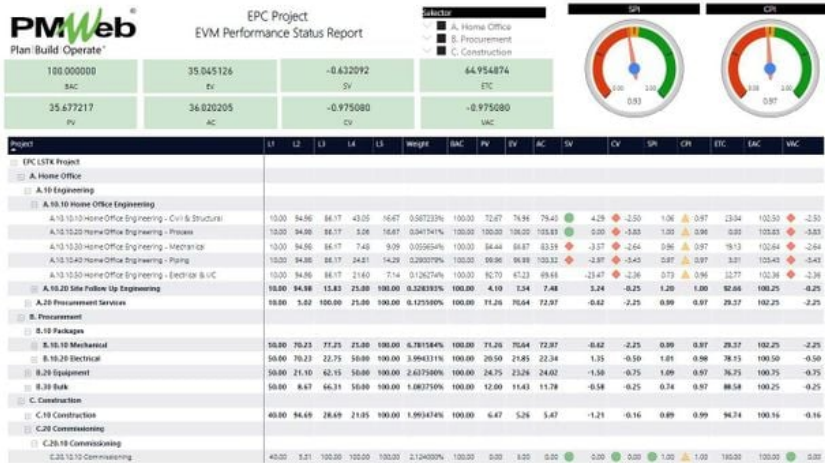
PMWeb
Plan Build Operate

EPC Project
EVM Performance Status Report

Selector
A. Home Office
B. Procurement
C. Construction

SPI
0.93

CPI
0.97

| 100.000000 | 35.045126 | -0.632092 | 64.954874 |
|---|---|---|---|
| BAC | EV | SV | ETC |
| 35.677217 | 36.820205 | -0.975080 | -0.975080 |
| PV | AC | CV | VAC |

| Project | L1 | L2 | L3 | L4 | L5 | Weight | BAC | PV | EV | AC | SV | CV | SPI | CPI | ETC | EAC | VAC |
|---|---|---|---|---|---|---|---|---|---|---|---|---|---|---|---|---|---|
| EPC LSTK Project | | | | | | | | | | | | | | | | | |
| A. Home Office | | | | | | | | | | | | | | | | | |
| A.10 Engineering | | | | | | | | | | | | | | | | | |
| A.10.10 Home Office Engineering | | | | | | | | | | | | | | | | | |
| A.10.10.10 Home Office Engineering - Civil & Structural | 10.00 | 94.96 | 86.17 | 43.05 | 16.67 | 0.587233% | 100.00 | 72.67 | 74.96 | 79.43 | 4.29 | -2.50 | 1.06 | 0.97 | 23.04 | 102.50 | -2.50 |
| A.10.10.20 Home Office Engineering - Process | 10.00 | 94.96 | 86.17 | 5.06 | 16.67 | 0.041741% | 100.00 | 100.00 | 100.00 | 103.83 | 0.00 | -3.83 | 1.00 | 0.96 | 0.00 | 103.83 | -3.83 |
| A.10.10.30 Home Office Engineering - Mechanical | 10.00 | 94.96 | 86.17 | 7.48 | 9.09 | 0.055654% | 100.00 | 84.44 | 86.87 | 83.59 | -3.57 | -2.64 | 0.96 | 0.97 | 19.13 | 102.64 | -2.64 |
| A.10.10.40 Home Office Engineering - Piping | 10.00 | 94.96 | 86.17 | 24.81 | 14.29 | 0.280078% | 100.00 | 99.96 | 96.99 | 100.32 | -2.97 | -3.43 | 0.97 | 0.97 | 3.01 | 103.43 | -3.43 |
| A.10.10.50 Home Office Engineering - Electrical & I/C | 10.00 | 94.96 | 86.17 | 21.60 | 7.14 | 0.126274% | 100.00 | 92.70 | 67.23 | 69.65 | -25.47 | -2.36 | 0.73 | 0.96 | 32.77 | 102.36 | -2.36 |
| A.10.20 Site Follow Up Engineering | 10.00 | 94.98 | 13.83 | 25.00 | 100.00 | 0.328393% | 100.00 | 4.10 | 7.34 | 7.48 | 3.24 | -0.25 | 1.20 | 1.00 | 92.66 | 100.25 | -0.25 |
| A.20 Procurement Services | 10.00 | 5.02 | 100.00 | 25.00 | 100.00 | 0.125500% | 100.00 | 71.26 | 70.64 | 72.97 | -0.62 | -2.25 | 0.99 | 0.97 | 29.37 | 102.25 | -2.25 |
| B. Procurement | | | | | | | | | | | | | | | | | |
| B.10 Packages | | | | | | | | | | | | | | | | | |
| B.10.10 Mechanical | 50.00 | 70.23 | 77.25 | 25.00 | 100.00 | 6.781584% | 100.00 | 71.26 | 70.64 | 72.97 | -0.62 | -2.25 | 0.99 | 0.97 | 29.37 | 102.25 | -2.25 |
| B.10.20 Electrical | 50.00 | 70.23 | 22.75 | 50.00 | 100.00 | 3.994311% | 100.00 | 20.50 | 21.85 | 22.34 | 1.35 | -0.50 | 1.01 | 0.98 | 78.15 | 100.50 | -0.50 |
| B.20 Equipment | 50.00 | 21.10 | 62.15 | 50.00 | 100.00 | 2.637506% | 100.00 | 24.75 | 23.26 | 24.02 | -1.50 | -0.75 | 1.09 | 0.97 | 76.75 | 100.75 | -0.75 |
| B.30 Bulk | 50.00 | 8.67 | 66.31 | 50.00 | 100.00 | 1.083750% | 100.00 | 12.00 | 11.43 | 11.78 | -0.58 | -0.25 | 0.74 | 0.97 | 88.58 | 100.25 | -0.25 |
| C. Construction | | | | | | | | | | | | | | | | | |
| C.10 Construction | 40.00 | 94.69 | 28.69 | 21.05 | 100.00 | 1.993474% | 100.00 | 6.47 | 5.26 | 5.47 | -1.21 | -0.16 | 0.89 | 0.99 | 94.74 | 100.16 | -0.16 |
| C.20 Commissioning | | | | | | | | | | | | | | | | | |
| C.20.10 Commissioning | | | | | | | | | | | | | | | | | |
| C.20.10.10 Commissioning | 40.00 | 5.31 | 100.00 | 100.00 | 100.00 | 2.124000% | 100.00 | 0.00 | 0.00 | 0.00 | 0.00 | 0.00 | 1.00 | 1.00 | 100.00 | 100.00 | 0.00 |